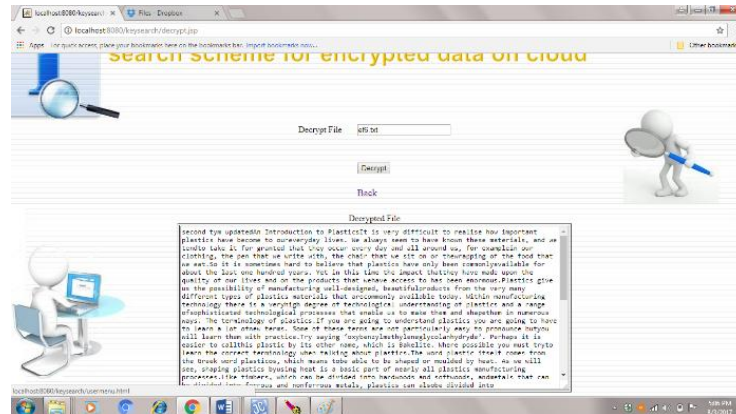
localhost:8080/keysearch ×  Files - Dropbox ×

← → C localhost:8080/keysearch/decrypt.jsp

Apps For quick access, place your bookmarks here on the bookmarks bar. Import bookmarks now...  Other bookmarks

search scheme for encrypted data on cloud

Decrypt File afS.txt

Decrypt

Back

Decrypted File

second tym updatedAn Introduction to PlasticsIt is very difficult to realise how important plastics have become to oureveryday lives. We always seem to have known these materials, and we tendto take it for granted that they occur every day and all around us, for examplein our clothing, the pen that we write with, the chair that we sit on or thewrapping of the food that we eat.So it is sometimes hard to believe that plastics have only been commonlyavailable for about the last one hundred years. Yet in this time the impact thatthey have made upon the quality of our lives and on the products that wehave access to has been enormous.Plastics give us the possibility of manufacturing well-designed, beautifulproducts from the very many different types of plastics materials that arecommonly available today. Within manufacturing technology there is a veryhigh degree of technological understanding of plastics and a range ofsophisticated technological processes that enable us to make them and shapethem in numerous ways. The terminology of plastics If you are going to understand plastics you are going to have to learn a lot ofnew terms. Some of these terms are not particularly easy to pronounce butyou will learn them with practice.Try saying 'oxybenzylmethylenegylcolanhydryde'. Perhaps it is easier to callthis plastic by its other name, which is Bakelite. Where possible you must tryto learn the correct terminology when talking about plastics.The word plastic itself comes from the Greek word plastikos, which means tobe able to be shaped or moulded by heat. As we will see, shaping plastics byusing heat is a basic part of nearly all plastics manufacturing processes.Like timbers, which can be divided into hardwoods and softwoods, andmetals that can be divided into ferrous and nonferrous metals, plastics can alsobe divided into

localhost:8080/keysearch/usermenu.html

5:08 PM